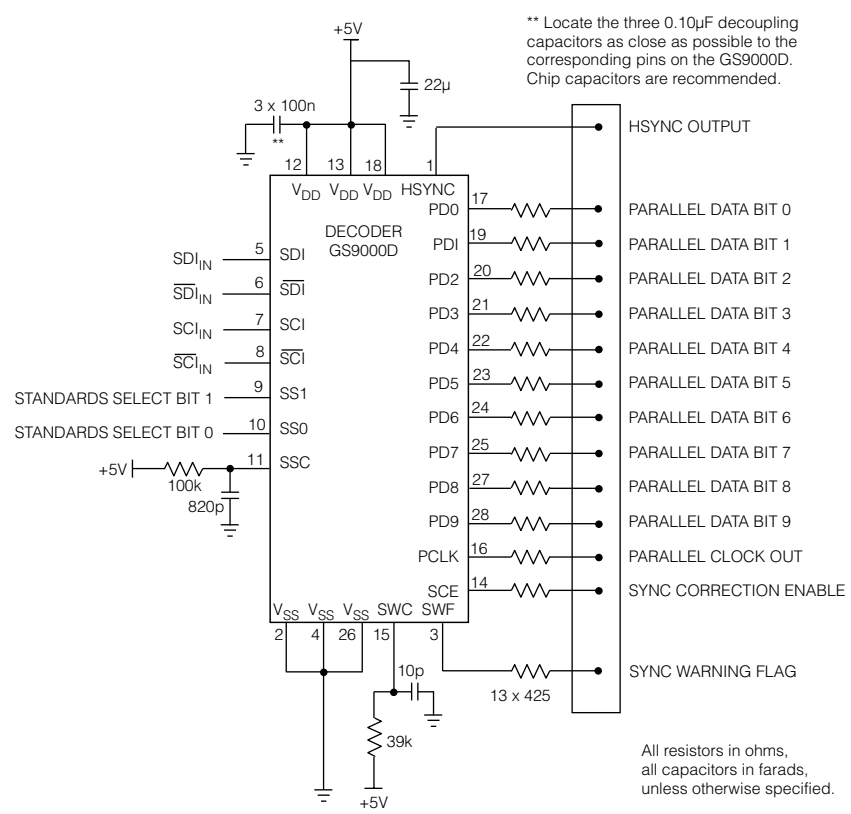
** Locate the three 0.10μF decoupling capacitors as close as possible to the corresponding pins on the GS9000D. Chip capacitors are recommended.

+5V

22μ

3 x 100n

**

12 13 18 1

$V_{DD}$ $V_{DD}$ $V_{DD}$ HSYNC

HSYNC OUTPUT

DECODER
GS9000D

$SDI_{IN}$ 5 SDI
$\overline{SDI}_{IN}$ 6 $\overline{SDI}$
$SCI_{IN}$ 7 SCI
$\overline{SCI}_{IN}$ 8 $\overline{SCI}$
STANDARDS SELECT BIT 1 9 SS1
STANDARDS SELECT BIT 0 10 SS0
+5V 100k 11 SSC
820p

PD0 17 PARALLEL DATA BIT 0
PDI 19 PARALLEL DATA BIT 1
PD2 20 PARALLEL DATA BIT 2
PD3 21 PARALLEL DATA BIT 3
PD4 22 PARALLEL DATA BIT 4
PD5 23 PARALLEL DATA BIT 5
PD6 24 PARALLEL DATA BIT 6
PD7 25 PARALLEL DATA BIT 7
PD8 27 PARALLEL DATA BIT 8
PD9 28 PARALLEL DATA BIT 9
PCLK 16 PARALLEL CLOCK OUT
SCE 14 SYNC CORRECTION ENABLE

$V_{SS}$ $V_{SS}$ $V_{SS}$ SWC SWF
2 4 26 15 3

SYNC WARNING FLAG

13 x 425

10p

39k

+5V

All resistors in ohms, all capacitors in farads, unless otherwise specified.